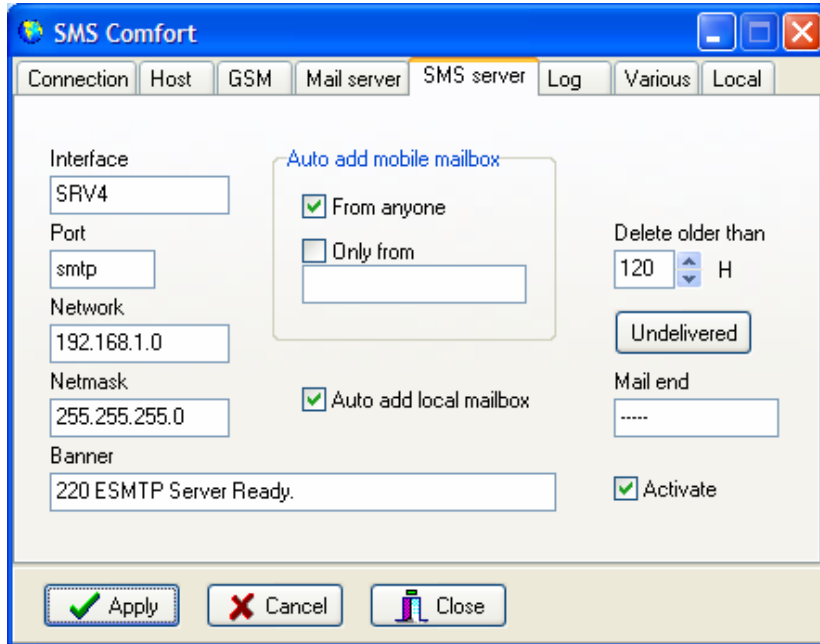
SMS Comfort

Connection | Host | GSM | Mail server | SMS server | Log | Various | Local

Interface
SRV4
Port
smtp
Network
192.168.1.0
Netmask
255.255.255.0
Banner
220 ESMTP Server Ready.

Auto add mobile mailbox
From anyone
Only from

Auto add local mailbox

Delete older than
120 H
Undelivered
Mail end
-----
Activate

Apply
Cancel
Close